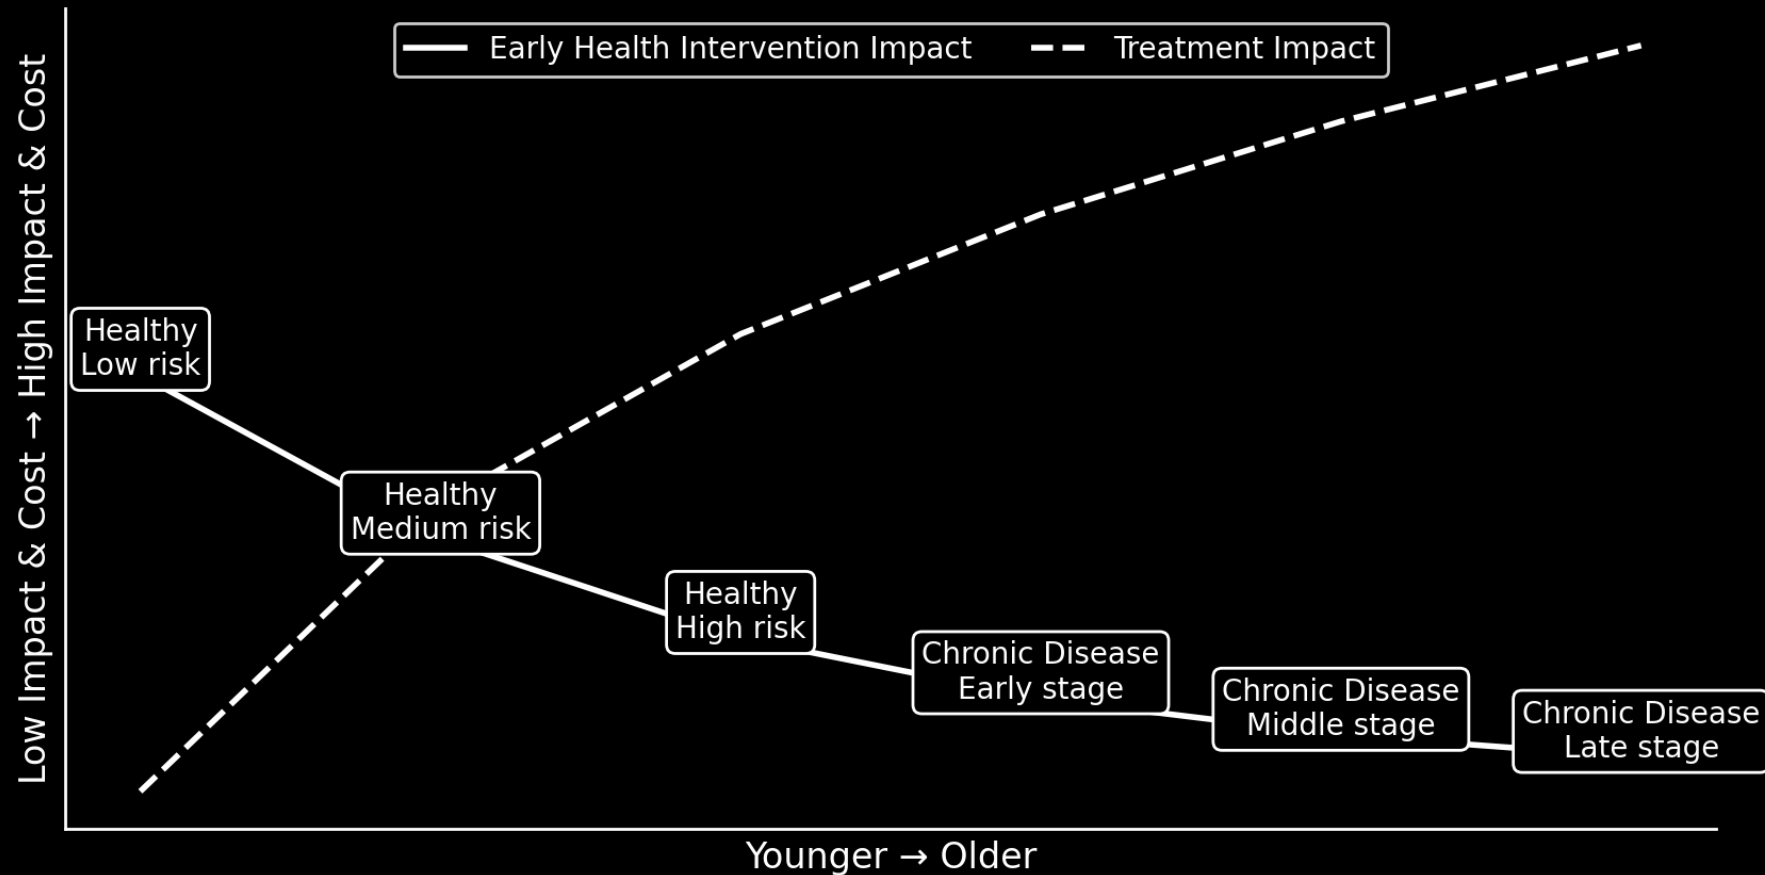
Early Health Intervention Impact
Treatment Impact

Low Impact & Cost → High Impact & Cost

Healthy
Low risk

Healthy
Medium risk

Healthy
High risk

Chronic Disease
Early stage

Chronic Disease
Middle stage

Chronic Disease
Late stage

Younger → Older